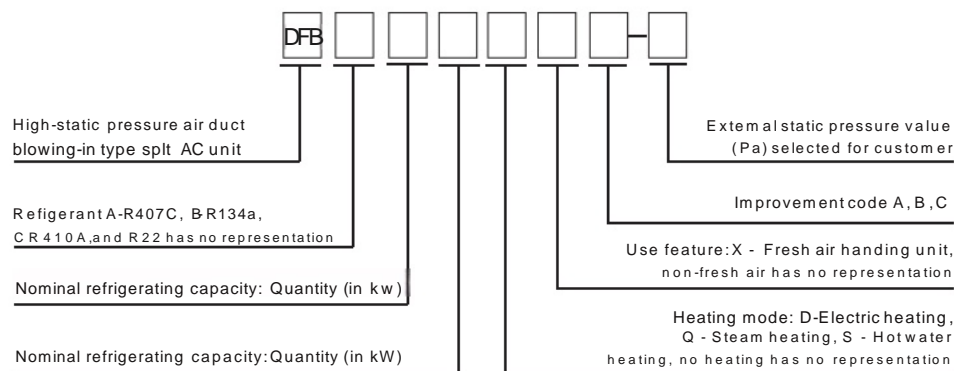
DFB

High-static pressure air duct blowing-in type splt AC unit

Refrigerant A-R407C, B-R134a, C R410A,and R22 has no representation

Nominal refrigerating capacity: Quantity (in kw)

Nominal refrigerating capacity:Quantity (in kW)

Extemal static pressure value (Pa) selected for customer

Improvement code A, B, C

Use feature: X - Fresh air handing unit, non-fresh air has no representation

Heating mode: D-Electric heating, Q - Steam heating, S - Hot water heating, no heating has no representation